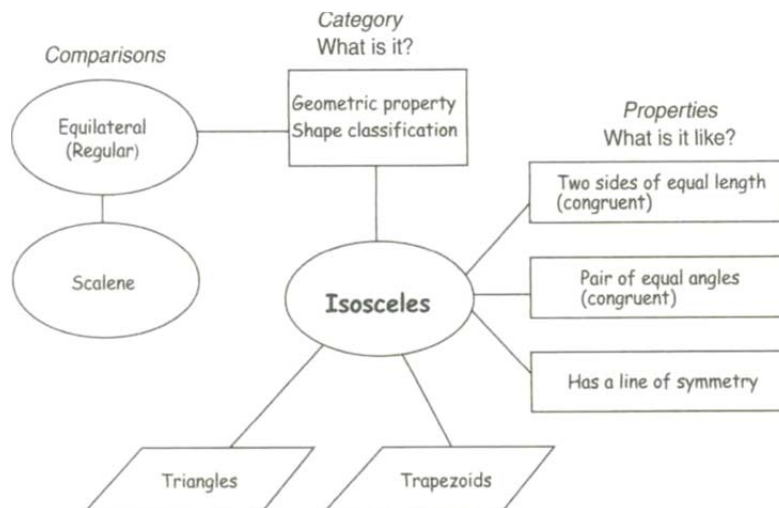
Comparisons

Category
What is it?

Equilateral
(Regular)

Geometric property
Shape classification

Properties
What is it like?

Two sides of equal length
(congruent)

Scalene

Isosceles

Pair of equal angles
(congruent)

Has a line of symmetry

Triangles

Trapezoids